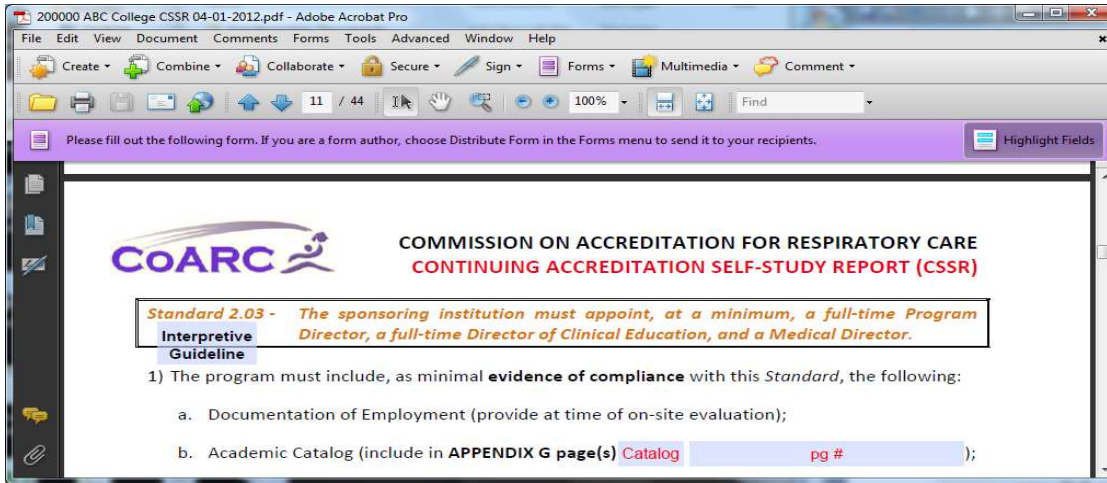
200000 ABC College CSSR 04-01-2012.pdf - Adobe Acrobat Pro

File Edit View Document Comments Forms Tools Advanced Window Help

Create Combine Collaborate Secure Sign Forms Multimedia Comment

11 / 44 100% Find

Please fill out the following form. If you are a form author, choose Distribute Form in the Forms menu to send it to your recipients.

Highlight Fields

CoARC

COMMISSION ON ACCREDITATION FOR RESPIRATORY CARE
CONTINUING ACCREDITATION SELF-STUDY REPORT (CSSR)

Standard 2.03 - The sponsoring institution must appoint, at a minimum, a full-time Program Director, a full-time Director of Clinical Education, and a Medical Director.

Interpretive Guideline

1) The program must include, as minimal evidence of compliance with this Standard, the following:

a. Documentation of Employment (provide at time of on-site evaluation);

b. Academic Catalog (include in APPENDIX G page(s) Catalog pg # );